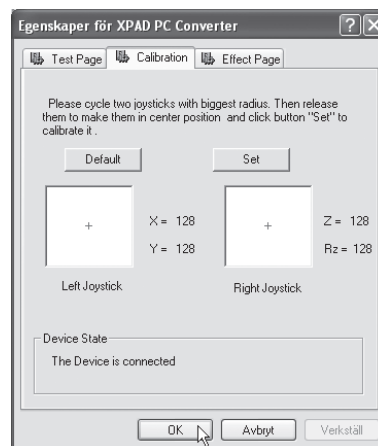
Egenskaper för XPAD PC Converter

?

X

Test Page

Calibration

Effect Page

Please cycle two joysticks with biggest radius. Then release them to make them in center position and click button "Set" to calibrate it .

Default

Set

+

X = 128

Y = 128

+

Z = 128

Rz = 128

Left Joystick

Right Joystick

Device State

The Device is connected

OK

Avbryt

Verkställ